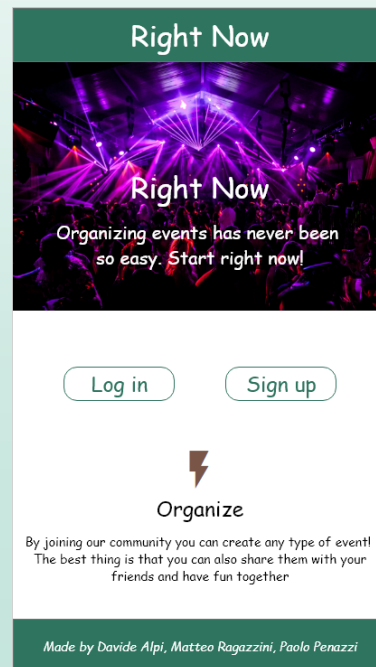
Right Now

Right Now

Organizing events has never been so easy. Start right now!

Log in

Sign up

Organize

By joining our community you can create any type of event! The best thing is that you can also share them with your friends and have fun together

Made by Davide Alpi, Matteo Ragazzini, Paolo Penazzi